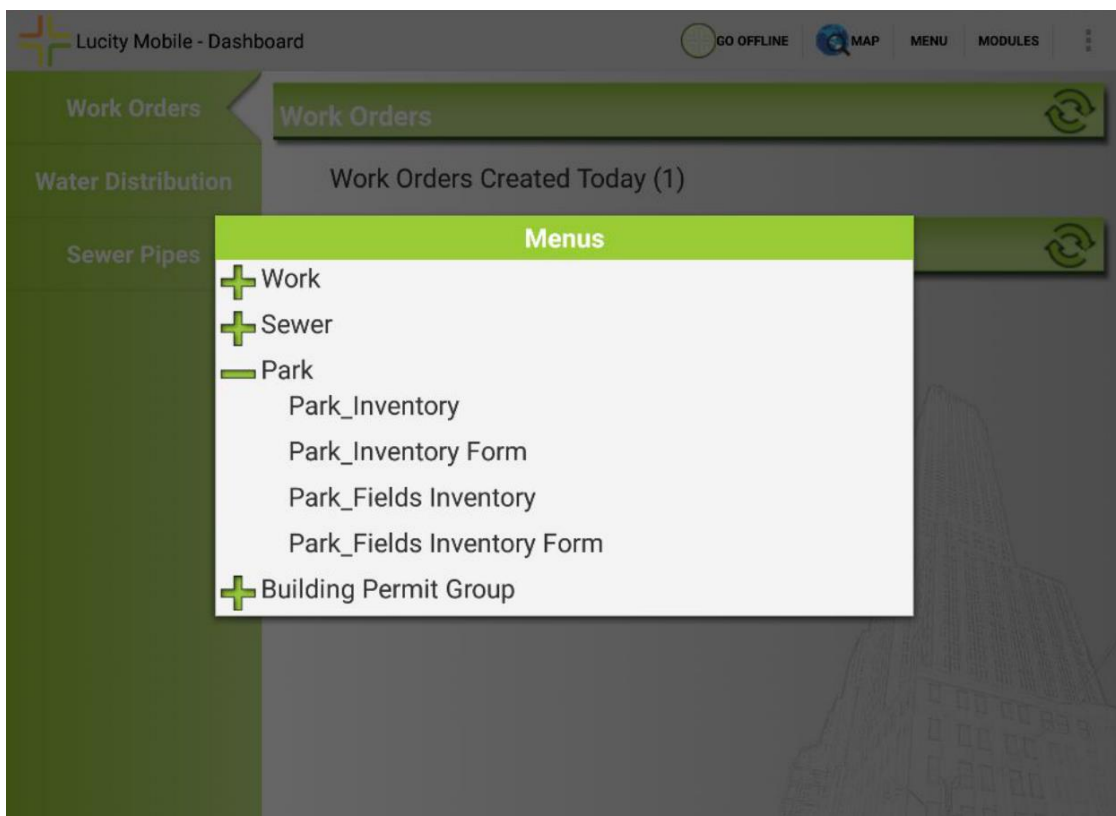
Lucity Mobile - Dashboard

GO OFFLINE MAP MENU MODULES

Work Orders

Water Distribution

Sewer Pipes

Work Orders

Work Orders Created Today (1)

Menus

Work

Sewer

Park

Park_Inventory

Park_Inventory Form

Park_Fields Inventory

Park_Fields Inventory Form

Building Permit Group